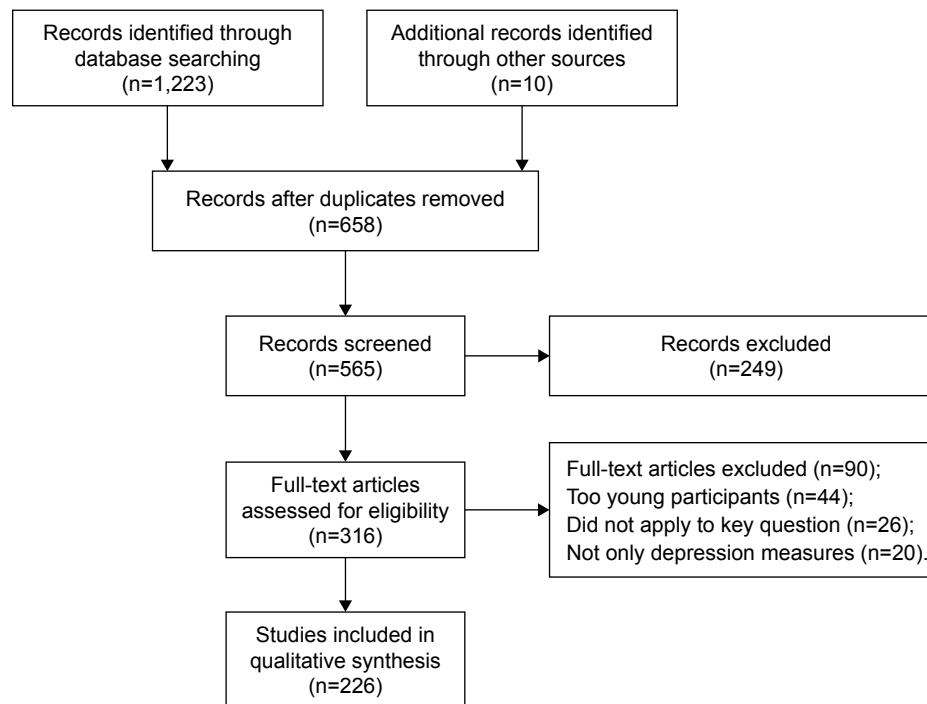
Records identified through database searching (n=1,223)

Additional records identified through other sources (n=10)

Records after duplicates removed (n=658)

Records screened (n=565)

Records excluded (n=249)

Full-text articles assessed for eligibility (n=316)

Full-text articles excluded (n=90);
Too young participants (n=44);
Did not apply to key question (n=26);
Not only depression measures (n=20).

Studies included in qualitative synthesis (n=226)